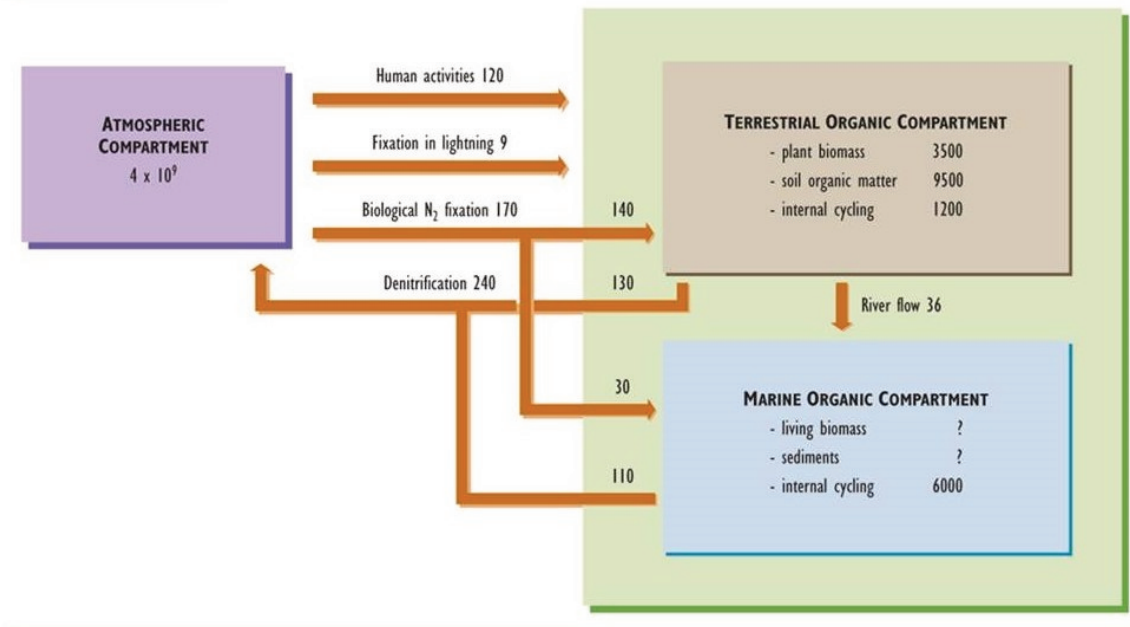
ATMOSPHERIC COMPARTMENT
$4 \times 10^9$

Human activities 120

Fixation in lightning 9

Biological $N_2$ fixation 170

Denitrification 240

TERRESTRIAL ORGANIC COMPARTMENT
- plant biomass 3500
- soil organic matter 9500
- internal cycling 1200

140

130

River flow 36

30

110

MARINE ORGANIC COMPARTMENT
- living biomass ?
- sediments ?
- internal cycling 6000